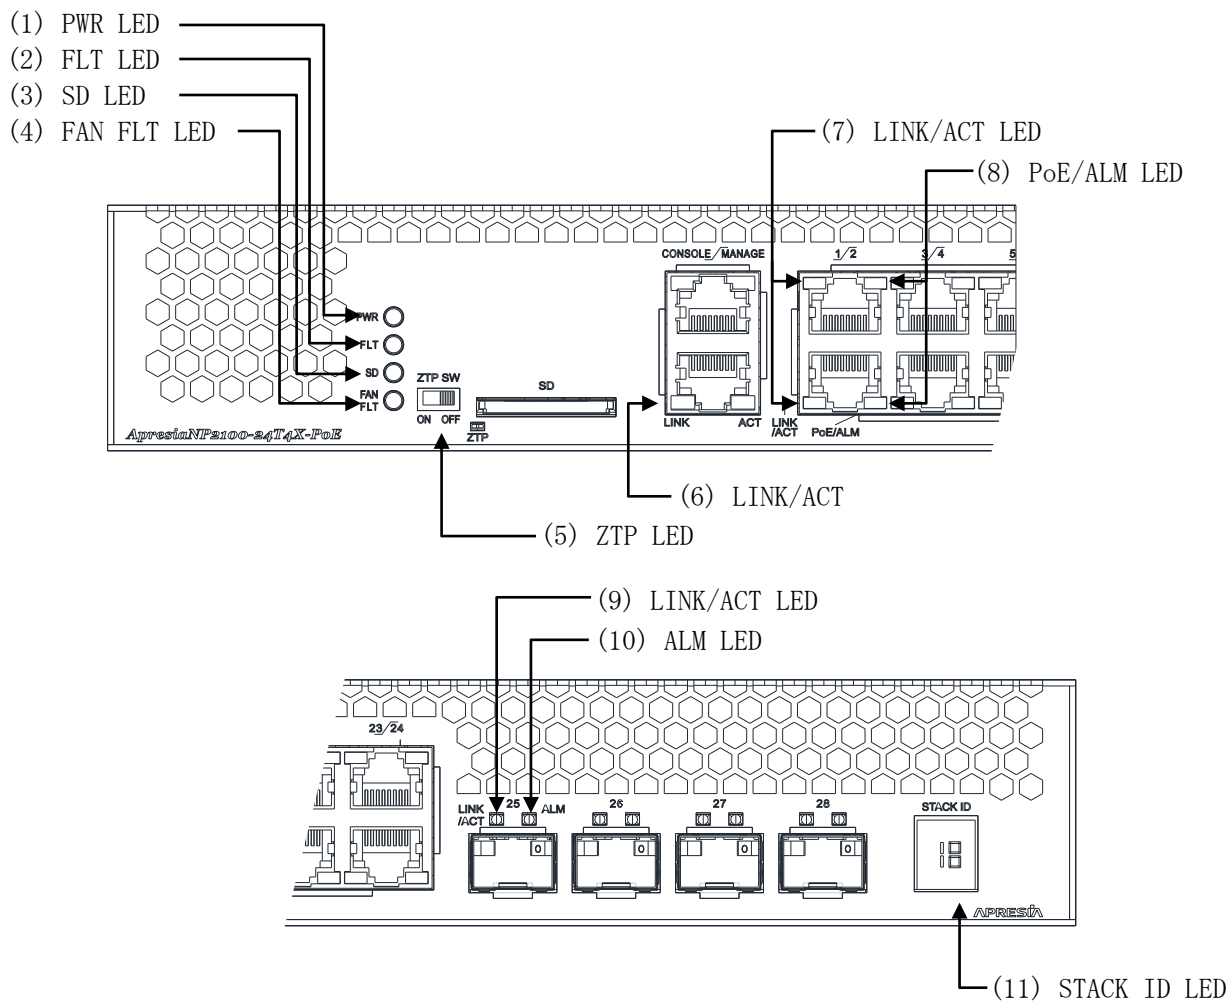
(1) PWR LED
(2) FLT LED
(3) SD LED
(4) FAN FLT LED
(7) LINK/ACT LED
(8) PoE/ALM LED

CONSOLE/MANAGE
1/2
3/4
5
PWR
FLT
SD
FAN FLT
ZTP SW
ON OFF
ZTP
SD
LINK
ACT
LINK /ACT
PoE/ALM
ApresiaNP2100-24T4X-PoE

(6) LINK/ACT
(5) ZTP LED

(9) LINK/ACT LED
(10) ALM LED

23/24
LINK /ACT
25
ALM
26
27
28
STACK ID
APRESIA

(11) STACK ID LED